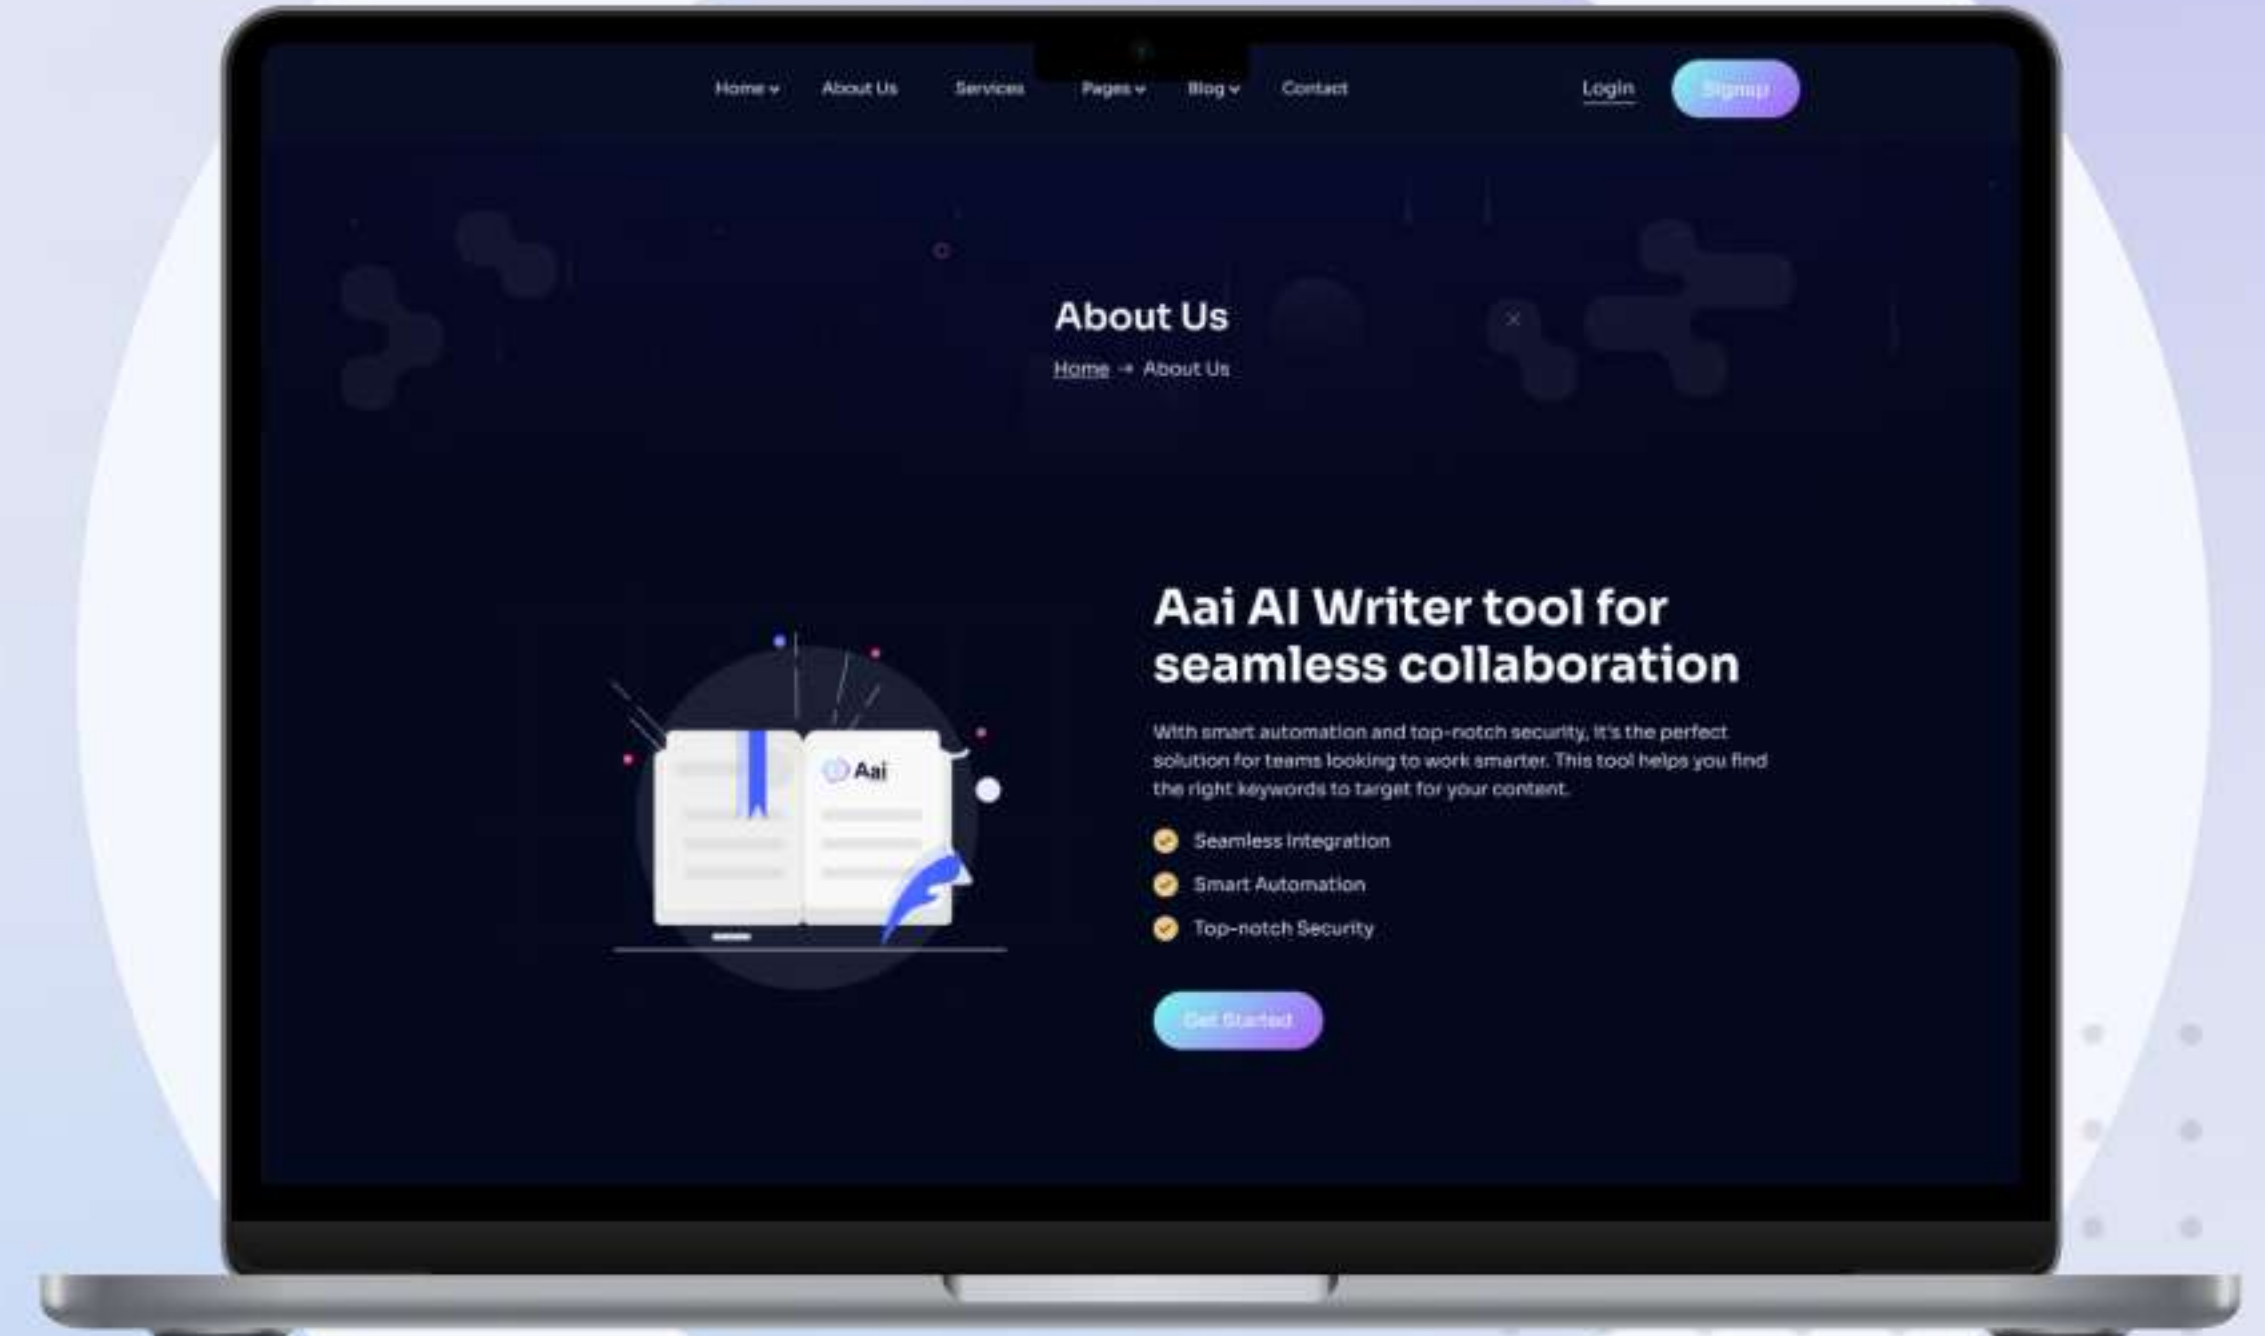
Home About Us Services Pages Blog Contact Login Signup

About Us

Home → About Us

Aai

Aai AI Writer tool for seamless collaboration

With smart automation and top-notch security, it's the perfect solution for teams looking to work smarter. This tool helps you find the right keywords to target for your content.

Seamless Integration

Smart Automation

Top-notch Security

Get Started